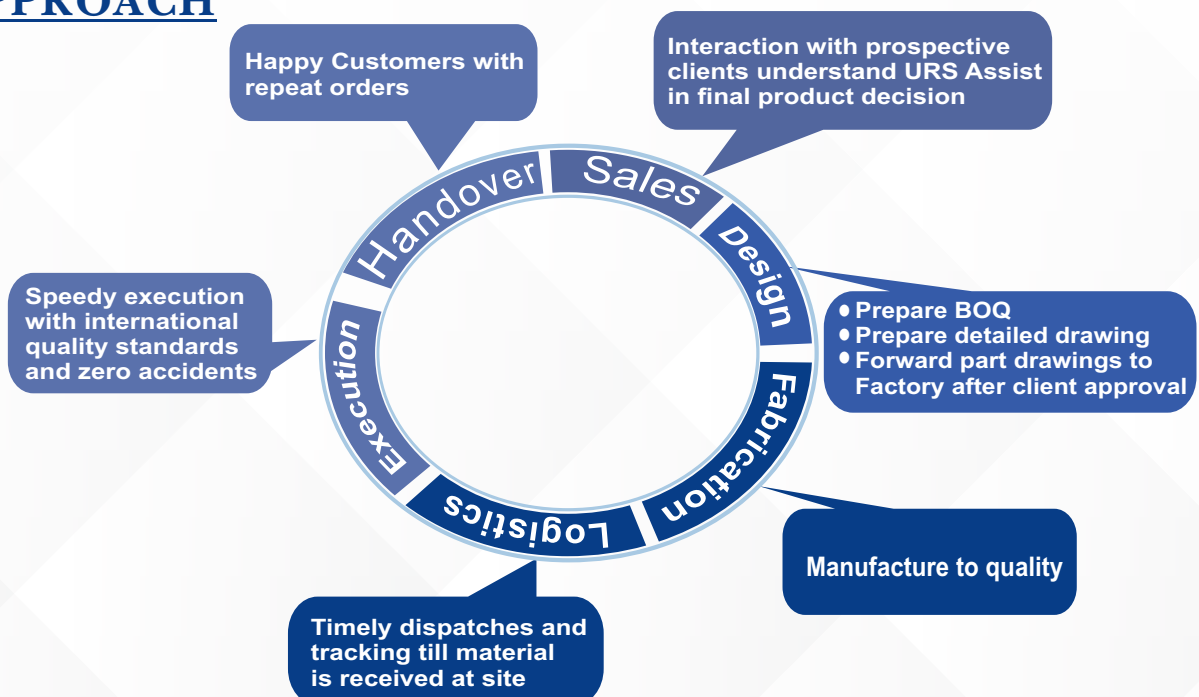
PROACH

Happy Customers with repeat orders

Interaction with prospective clients understand URS Assist in final product decision

Handover

Sales

Design

• Prepare BOQ
• Prepare detailed drawing
• Forward part drawings to Factory after client approval

Speedy execution with international quality standards and zero accidents

Execution

Fabrication

Logistics

Manufacture to quality

Timely dispatches and tracking till material is received at site